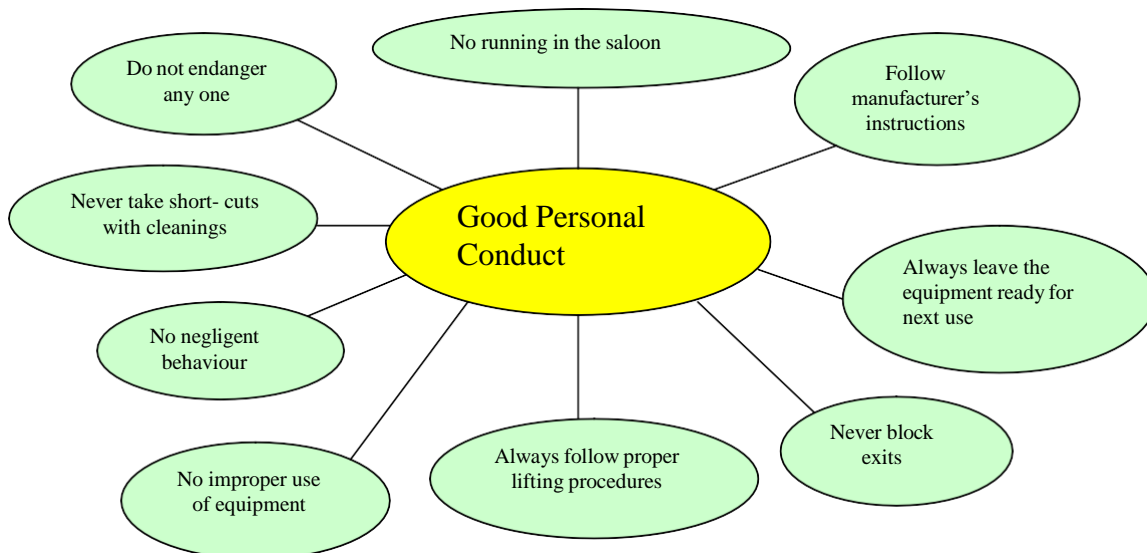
Good Personal Conduct

No running in the saloon

Follow manufacturer’s instructions

Always leave the equipment ready for next use

Never block exits

Always follow proper lifting procedures

No improper use of equipment

No negligent behaviour

Never take short- cuts with cleanings

Do not endanger any one